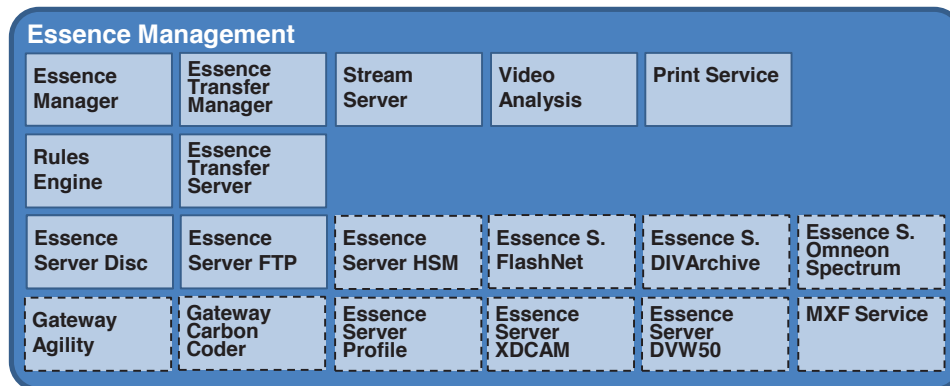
Essence Management

Essence Manager

Essence Transfer Manager

Stream Server

Video Analysis

Print Service

Rules Engine

Essence Transfer Server

Essence Server Disc

Essence Server FTP

Essence Server HSM

Essence S. FlashNet

Essence S. DIVArchive

Essence S. Omneon Spectrum

Gateway Agility

Gateway Carbon Coder

Essence Server Profile

Essence Server XDCAM

Essence Server DVW50

MXF Service